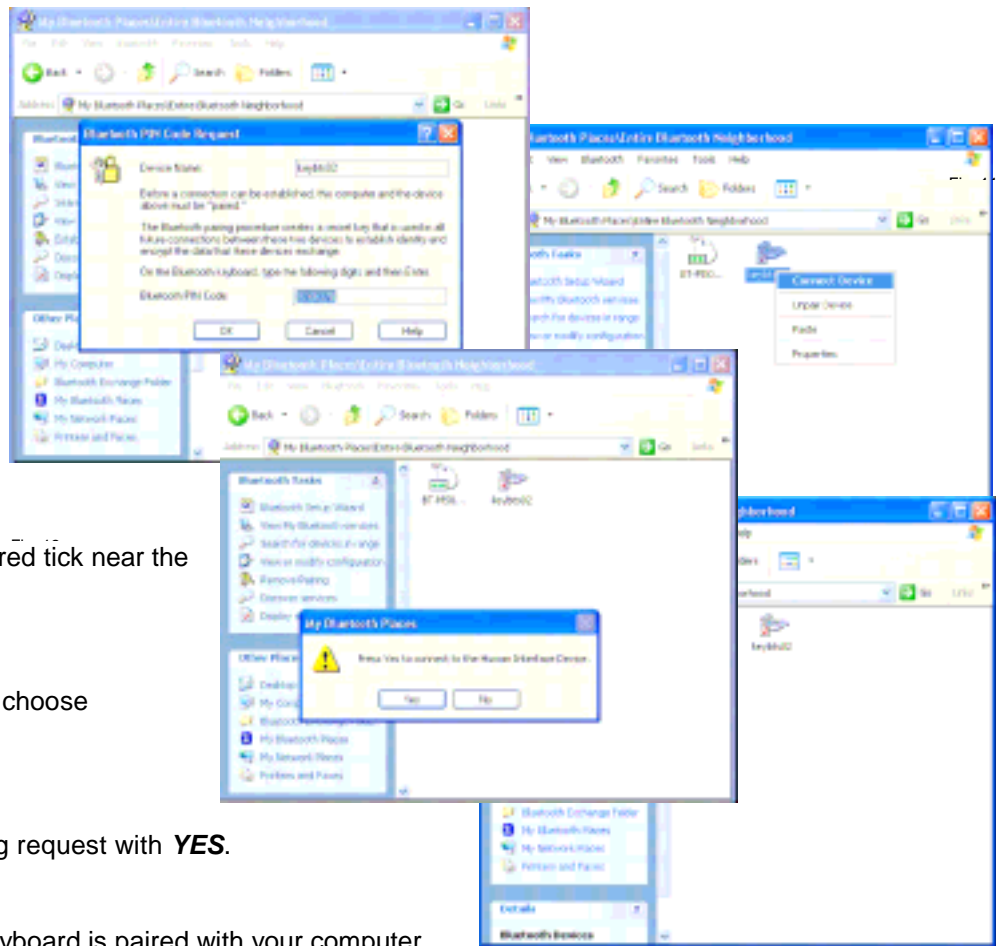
My Bluetooth Places\Entire Bluetooth Neighborhood
File Edit View Bluetooth Favorites Tools Help
Back Search Folders
Address My Bluetooth Places\Entire Bluetooth Neighborhood Go Links

Bluetooth PIN Code Request
Device Name: keybt602
Before a connection can be established, the computer and the device above must be "paired."
The Bluetooth pairing procedure creates a secret key that is used in all future connections between these two devices to establish identity and encrypt the data that these devices exchange.
On the Bluetooth keyboard, type the following digits and then Enter.
Bluetooth PIN Code: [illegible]
OK Cancel Help

Other Places
Desktop
My Computer
Bluetooth Exchange Folder
My Bluetooth Places
My Network Places
Printers and Faxes

Bluetooth Places\Entire Bluetooth Neighborhood
View Bluetooth Favorites Tools Help
Search Folders
My Bluetooth Places\Entire Bluetooth Neighborhood Go Links
Bluetooth Tasks
Bluetooth Setup Wizard
View My Bluetooth services
Search for devices in range
View or modify configuration
BT-PEG...
Connect Device
Unpair Device
Paste
Properties

My Bluetooth Places\Entire Bluetooth Neighborhood
File Edit View Bluetooth Favorites Tools Help
Back Search Folders
Address My Bluetooth Places\Entire Bluetooth Neighborhood Go Links
Bluetooth Tasks
Bluetooth Setup Wizard
View My Bluetooth services
Search for devices in range
View or modify configuration
Remove Pairing
Discover services
Display
BT-PEG...
keybt602

My Bluetooth Places
Press Yes to connect to the Human Interface Device.
Yes No

Other Places
Desktop
My Computer
Bluetooth Exchange Folder
My Bluetooth Places
My Network Places
Printers and Faxes

Neighborhood
Help
Folders
orhood Go Links
keybt602
Bluetooth Exchange Folder
My Bluetooth Places
My Network Places
Printers and Faxes
Details
Bluetooth Devices

red tick near the

choose

g request with YES.

yboard is paired with your computer